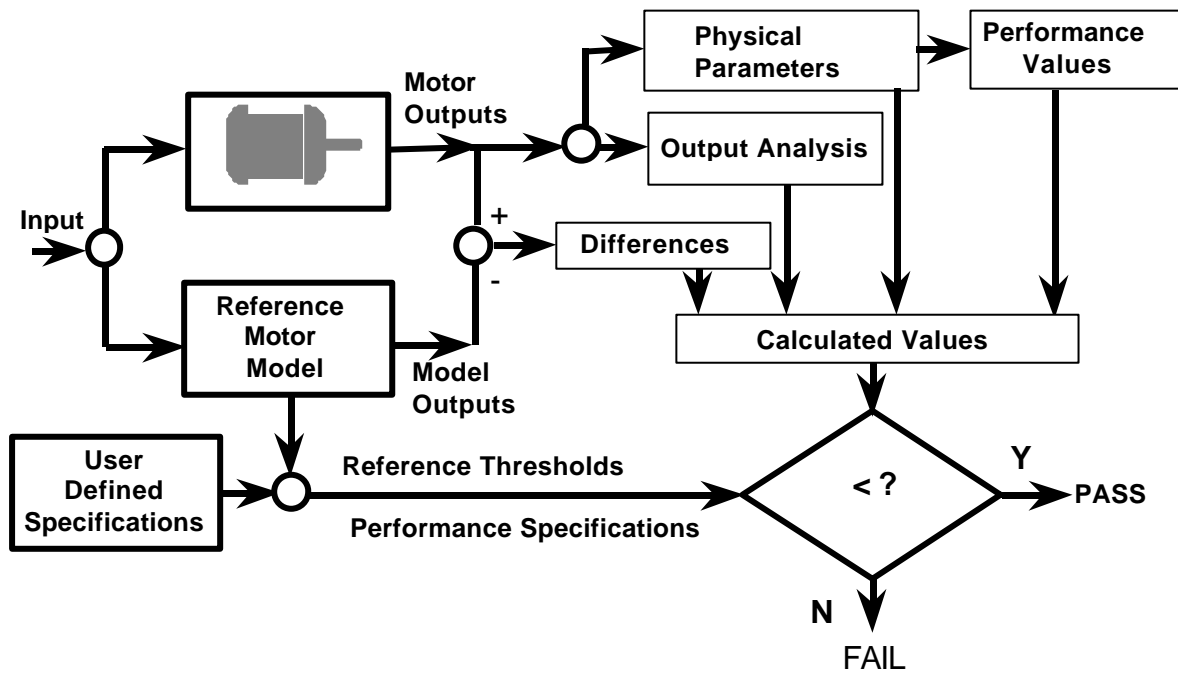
Physical Parameters

Performance Values

Motor Outputs

Output Analysis

Input

+

Differences

-

Reference Motor Model

Calculated Values

Model Outputs

User Defined Specifications

Reference Thresholds

Performance Specifications

< ?

Y

PASS

N

FAIL